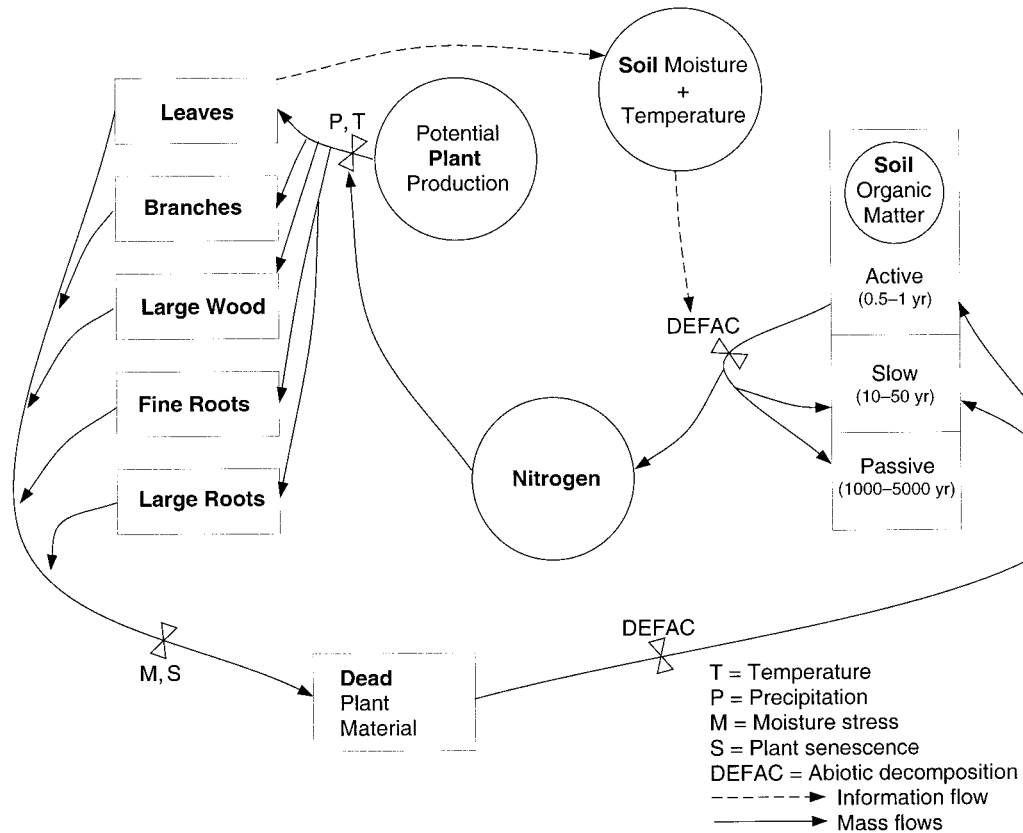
Leaves

Branches

Large Wood

Fine Roots

Large Roots

P, T

Potential Plant Production

Soil Moisture + Temperature

Soil Organic Matter

Active (0.5–1 yr)

Slow (10–50 yr)

Passive (1000–5000 yr)

DEFAC

Nitrogen

M, S

Dead Plant Material

DEFAC

T = Temperature
P = Precipitation
M = Moisture stress
S = Plant senescence
DEFAC = Abiotic decomposition
Information flow
Mass flows